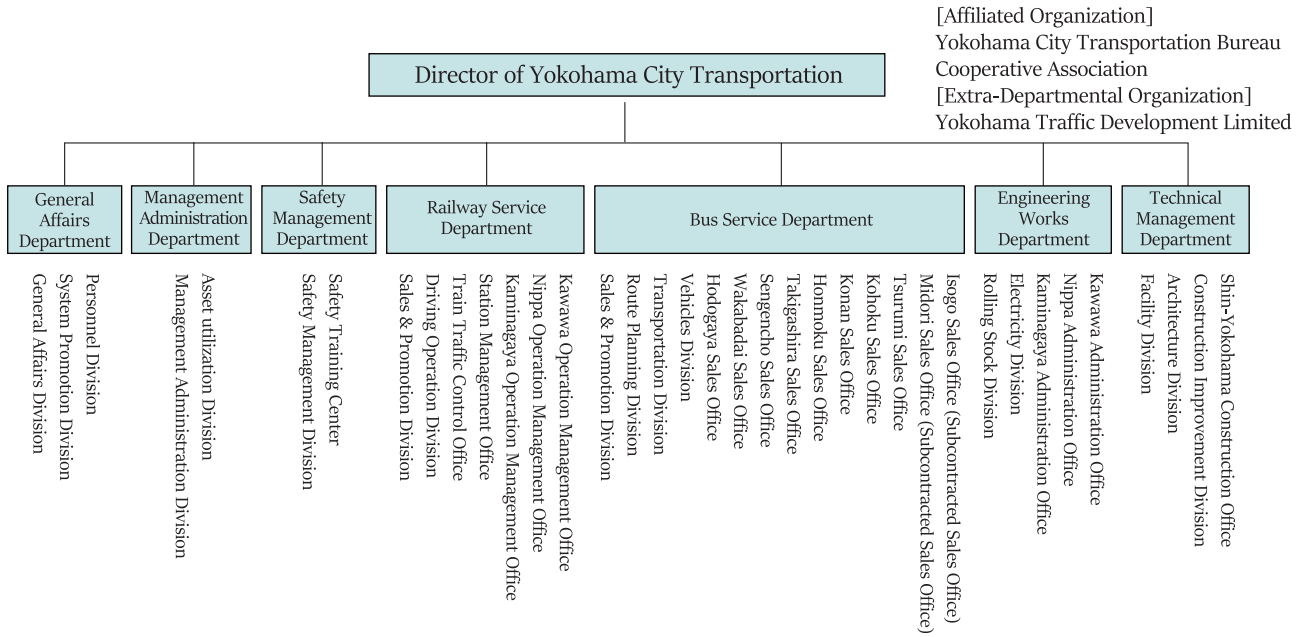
[Affiliated Organization]
Yokohama City Transportation Bureau Cooperative Association
[Extra-Departmental Organization]
Yokohama Traffic Development Limited

Director of Yokohama City Transportation

General Affairs Department

General Affairs Division
System Promotion Division
Personnel Division

Management Administration Department

Management Administration Division
Asset utilization Division

Safety Management Department

Safety Management Division
Safety Training Center

Railway Service Department

Sales & Promotion Division
Driving Operation Division
Train Traffic Control Office
Station Management Office
Kaminagaya Operation Management Office
Nippa Operation Management Office
Kawawa Operation Management Office

Bus Service Department

Sales & Promotion Division
Route Planning Division
Transportation Division
Vehicles Division
Hodogaya Sales Office
Wakabadai Sales Office
Sengencho Sales Office
Takigashira Sales Office
Hommoku Sales Office
Konan Sales Office
Kohoku Sales Office
Tsurumi Sales Office
Midori Sales Office (Subcontracted Sales Office)
Isogo Sales Office (Subcontracted Sales Office)

Engineering Works Department

Rolling Stock Division
Electricity Division
Kaminagaya Administration Office
Nippa Administration Office
Kawawa Administration Office

Technical Management Department

Facility Division
Architecture Division
Construction Improvement Division
Shin-Yokohama Construction Office